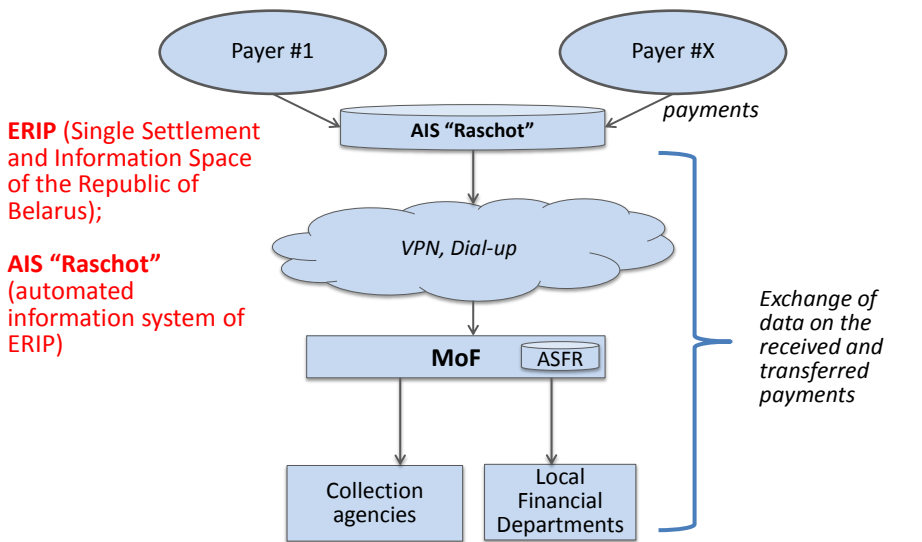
ERIP (Single Settlement and Information Space of the Republic of Belarus);

AIS “Raschot” (automated information system of ERIP)

Payer #1

Payer #X

payments

AIS “Raschot”

VPN, Dial-up

MoF

ASFR

Collection agencies

Local Financial Departments

Exchange of data on the received and transferred payments